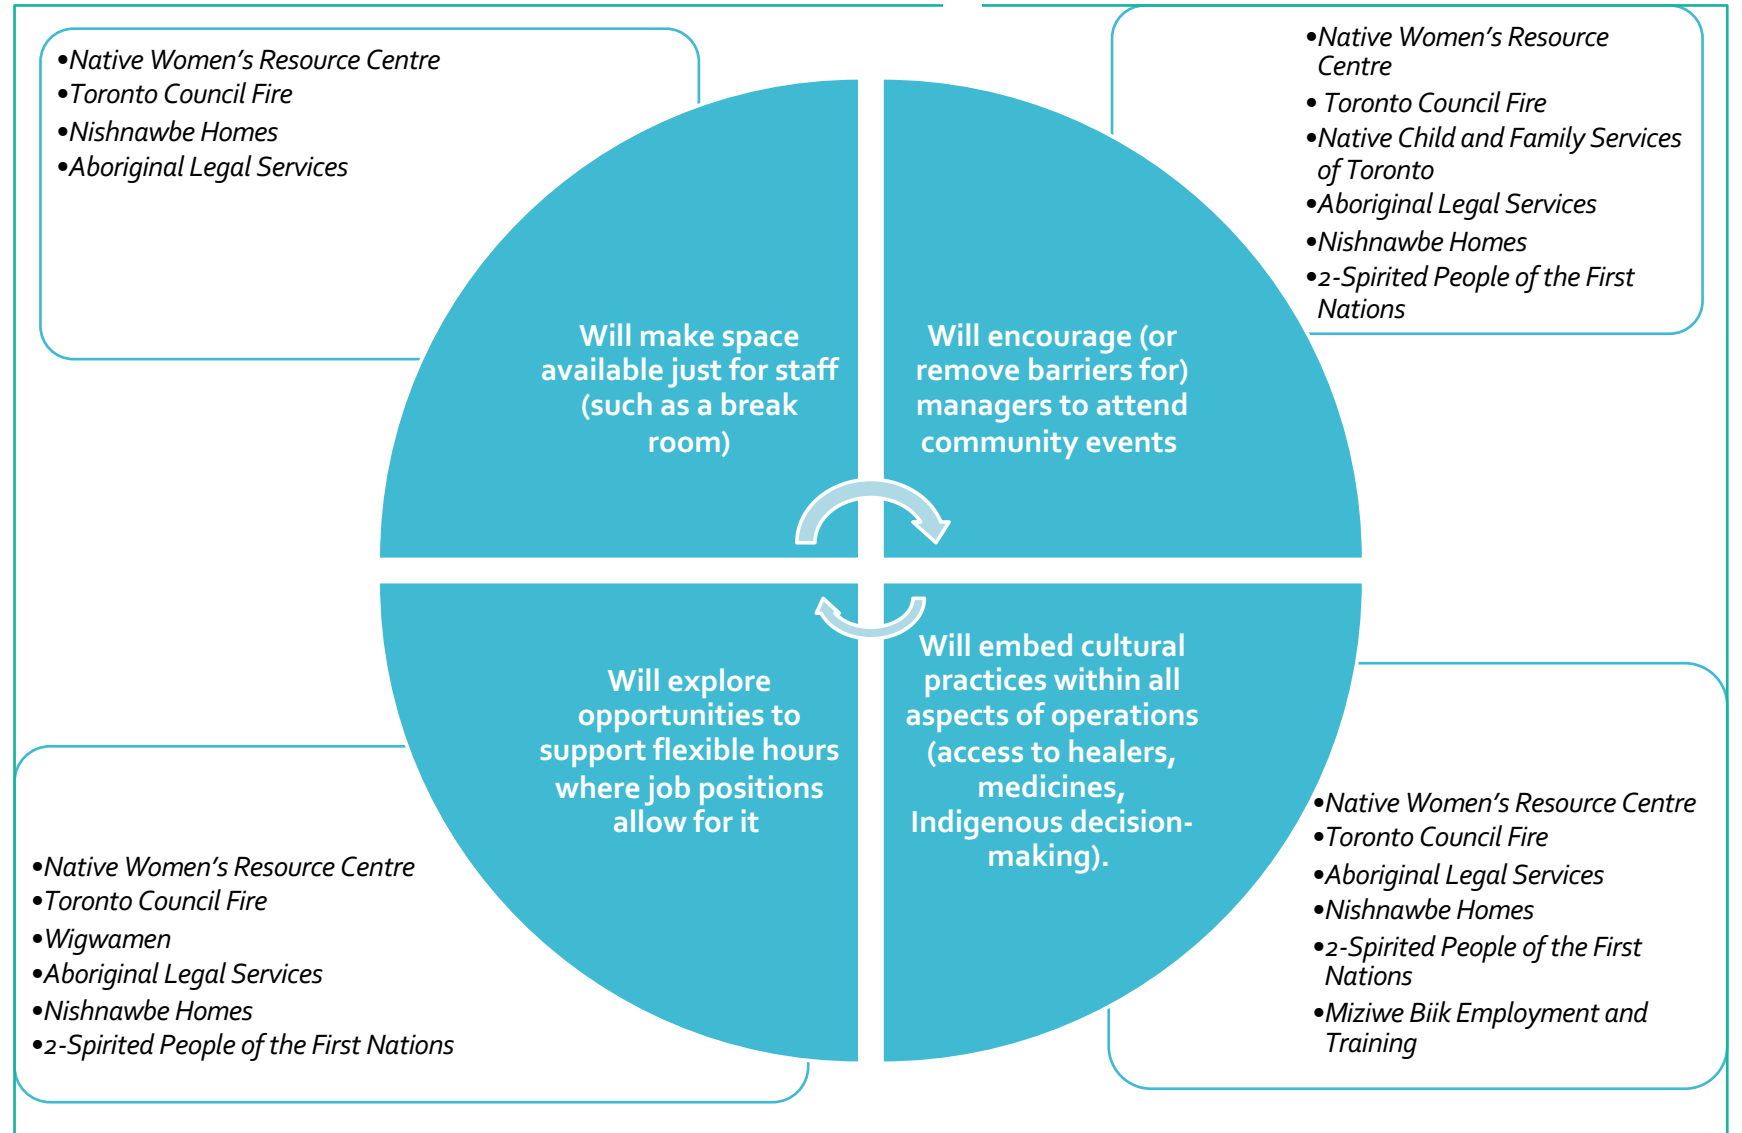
•Native Women's Resource Centre
•Toronto Council Fire
•Nishnawbe Homes
•Aboriginal Legal Services

•Native Women's Resource Centre
• Toronto Council Fire
•Native Child and Family Services of Toronto
•Aboriginal Legal Services
•Nishnawbe Homes
•2-Spirited People of the First Nations

Will make space available just for staff (such as a break room)

Will encourage (or remove barriers for) managers to attend community events

Will explore opportunities to support flexible hours where job positions allow for it

Will embed cultural practices within all aspects of operations (access to healers, medicines, Indigenous decision-making).

•Native Women's Resource Centre
•Toronto Council Fire
•Wigwamen
•Aboriginal Legal Services
•Nishnawbe Homes
•2-Spirited People of the First Nations

•Native Women's Resource Centre
•Toronto Council Fire
•Aboriginal Legal Services
•Nishnawbe Homes
•2-Spirited People of the First Nations
•Miziwe Biik Employment and Training